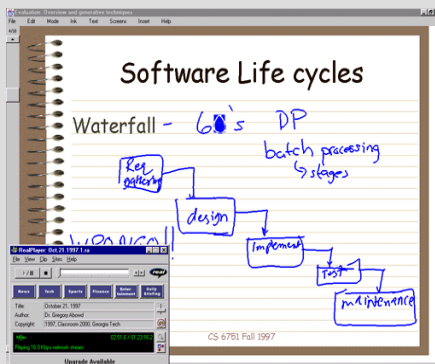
Evaluation: Overview and generation techniques

File Edit Mode Ink Text Screens Insert Help

Software Life cycles

Waterfall - 60's DP

batch processing
↳ stages

Req gathering

design

Implement

Test

maintenance

Wooooooll!

RealPlayer: Oct.21.1997.1.ra

File View Clip Sites Help

News Tech Sports Finance Entertainment Daily Briefing

Title October 21, 1997
Author Dr. Gregory Abowd
Copyright 1997, Classroom 2000, Georgia Tech

Playing 16.0 Kbps network stream

Upgrade Available

CS 6751 Fall 1997